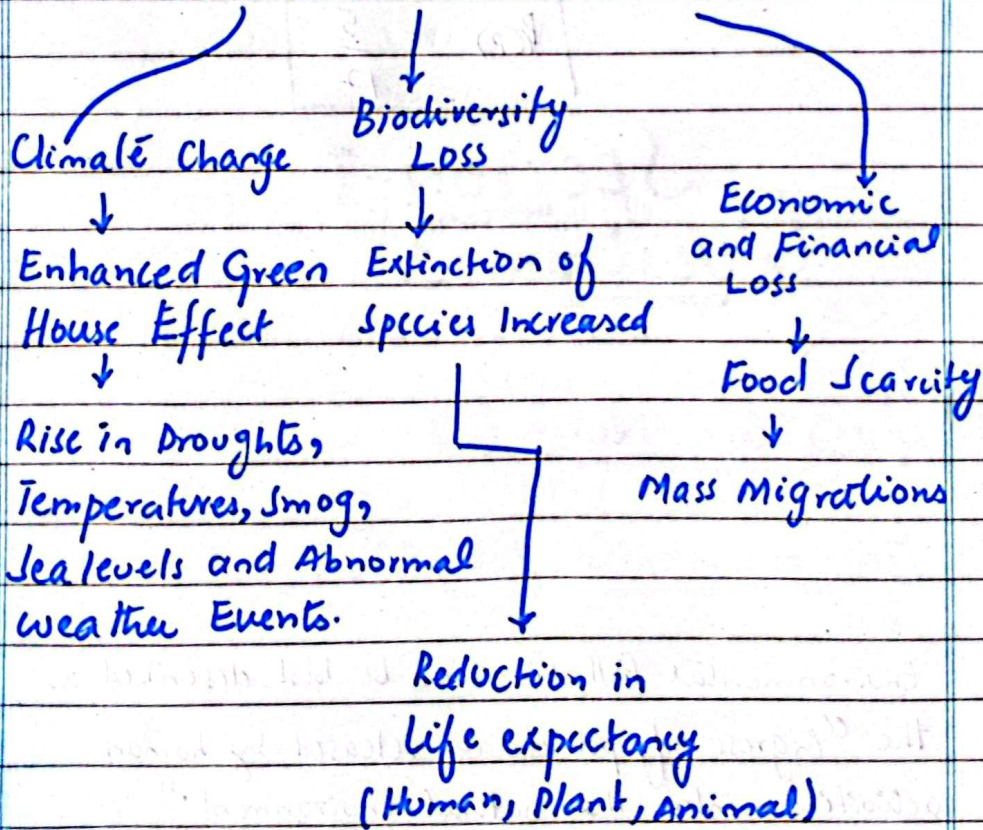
Climalé Change

Enhanced Green House Effect

Rise in Droughts, Temperatures, Smog, Sea levels and Abnormal weather Events.

Biodiversity Loss

Extinction of Species Increased

Economic and Financial Loss

Food Scarcity

Mass Migrations

Reduction in Life expectancy (Human, Plant, Animal)